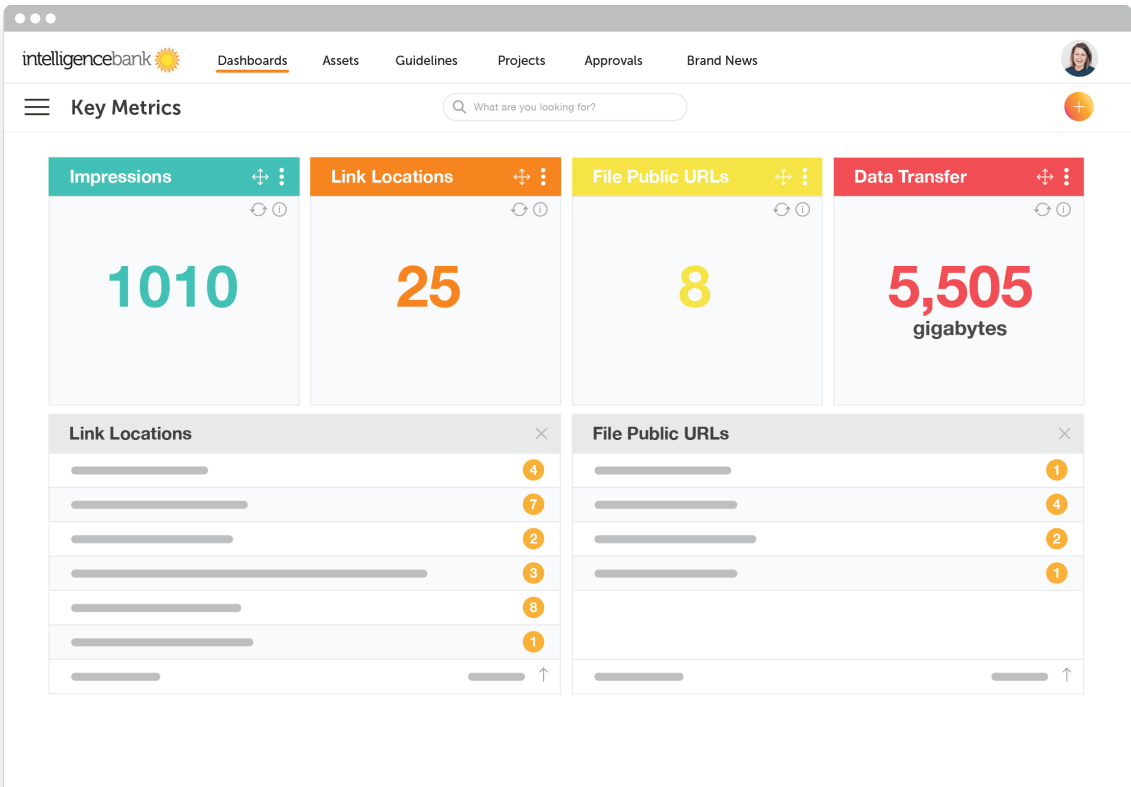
intelligencebank
Dashboards
Assets
Guidelines
Projects
Approvals
Brand News

Key Metrics
What are you looking for?

Impressions
1010

Link Locations
25

File Public URLs
8

Data Transfer
5,505
gigabytes

Link Locations
4
7
2
3
8
1

File Public URLs
1
4
2
1